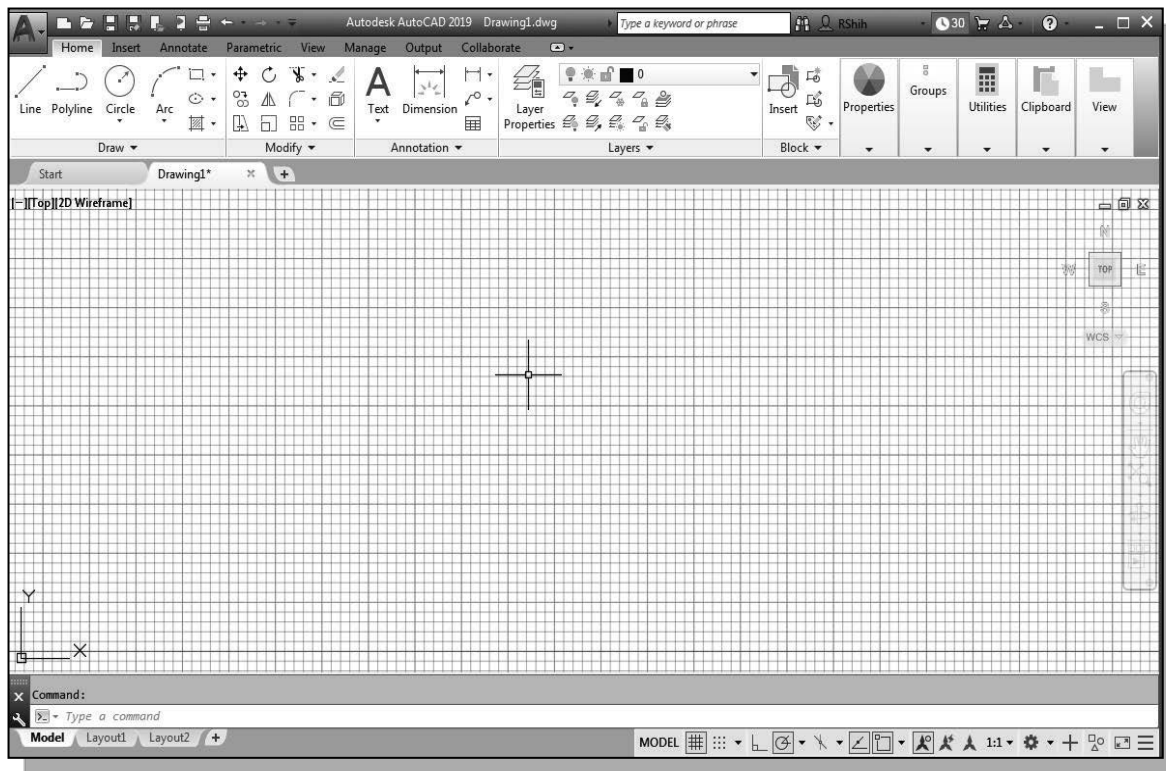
Autodesk AutoCAD 2019 Drawing1.dwg

Type a keyword or phrase

RShih

30

Home Insert Annotate Parametric View Manage Output Collaborate

Line Polyline Circle Arc

Draw

Modify

Text Dimension

Annotation

Layer Properties

0

Layers

Insert

Block

Properties

Groups

Utilities

Clipboard

View

Start Drawing1*

[−][Top][2D Wireframe]

N

W TOP E

S

WCS

Y

X

Command:

Type a command

Model Layout1 Layout2

MODEL 1:1